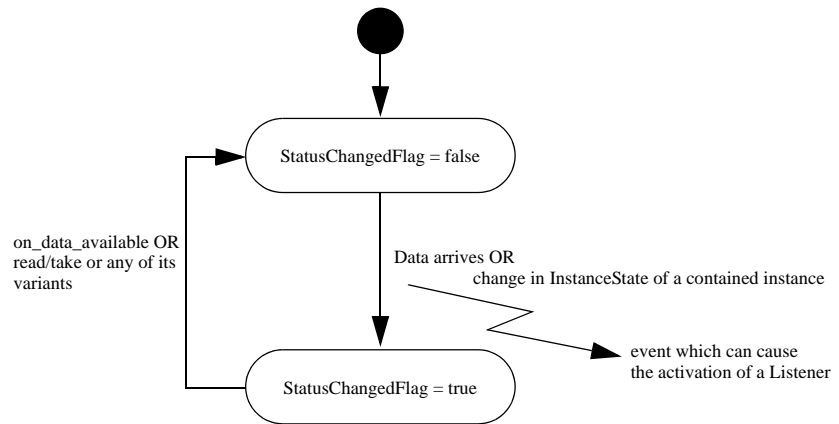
StatusChangedFlag = false

on_data_available OR read/take or any of its variants

Data arrives OR
change in InstanceState of a contained instance

event which can cause the activation of a Listener

StatusChangedFlag = true